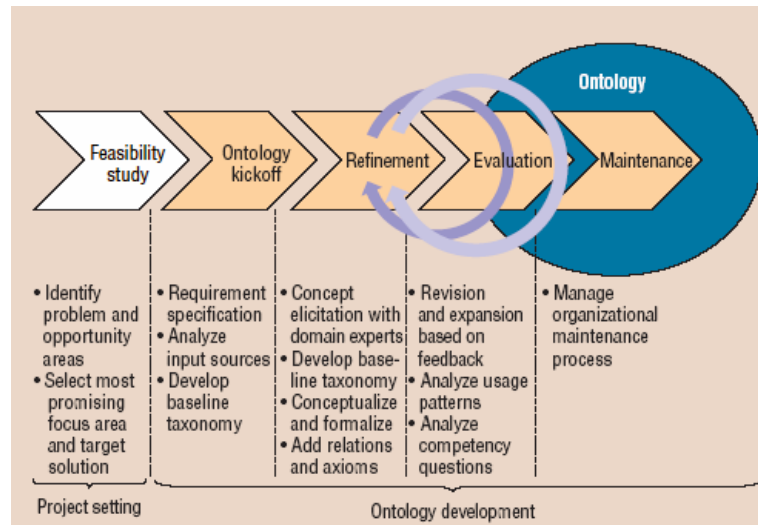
Ontology

Feasibility study

Ontology kickoff

Refinement

Evaluation

Maintenance

• Identify problem and opportunity areas
• Select most promising focus area and target solution

• Requirement specification
• Analyze input sources
• Develop baseline taxonomy

• Concept elicitation with domain experts
• Develop baseline taxonomy
• Conceptualize and formalize
• Add relations and axioms

• Revision and expansion based on feedback
• Analyze usage patterns
• Analyze competency questions

• Manage organizational maintenance process

Project setting

Ontology development